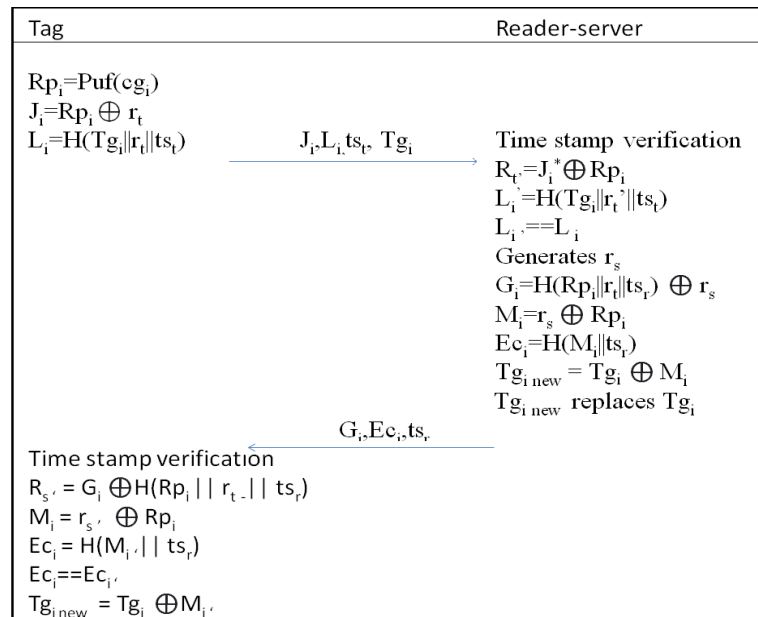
| Tag | | Reader-server |
|---|---|---|
| $Rp_i$=Puf($cg_i$)<br>$J_i$=$Rp_i \oplus r_t$<br>$L_i$=H($Tg_i$‖$r_t$‖$ts_t$) | $J_i$,$L_i$,$ts_t$, $Tg_i$ | Time stamp verification<br>$R_{t'}$=$J_i^* \oplus Rp_i$<br>$L_i$`=H($Tg_i$‖$r_t$'‖$ts_t$)<br>$L_{i'}$==$L_i$<br>Generates $r_s$<br>$G_i$=H($Rp_i$‖$r_t$‖$ts_r$) $\oplus$ $r_s$<br>$M_i$=$r_s \oplus Rp_i$<br>$Ec_i$=H($M_i$‖$ts_r$)<br>$Tg_{i\ new}$ = $Tg_i \oplus M_i$<br>$Tg_{i\ new}$ replaces $Tg_i$ |
| | $G_i$,$Ec_i$,$ts_r$ | |
| Time stamp verification<br>$R_{s'}$ = $G_i \oplus$H($Rp_i$ \| \| $r_{t'}$ \| \| $ts_r$)<br>$M_i$ = $r_{s'} \oplus Rp_i$<br>$Ec_i$ = H($M_{i'}$ \| \| $ts_r$)<br>$Ec_i$==$Ec_{i'}$<br>$Tg_{i\ new}$ = $Tg_i \oplus M_{i'}$ | | |